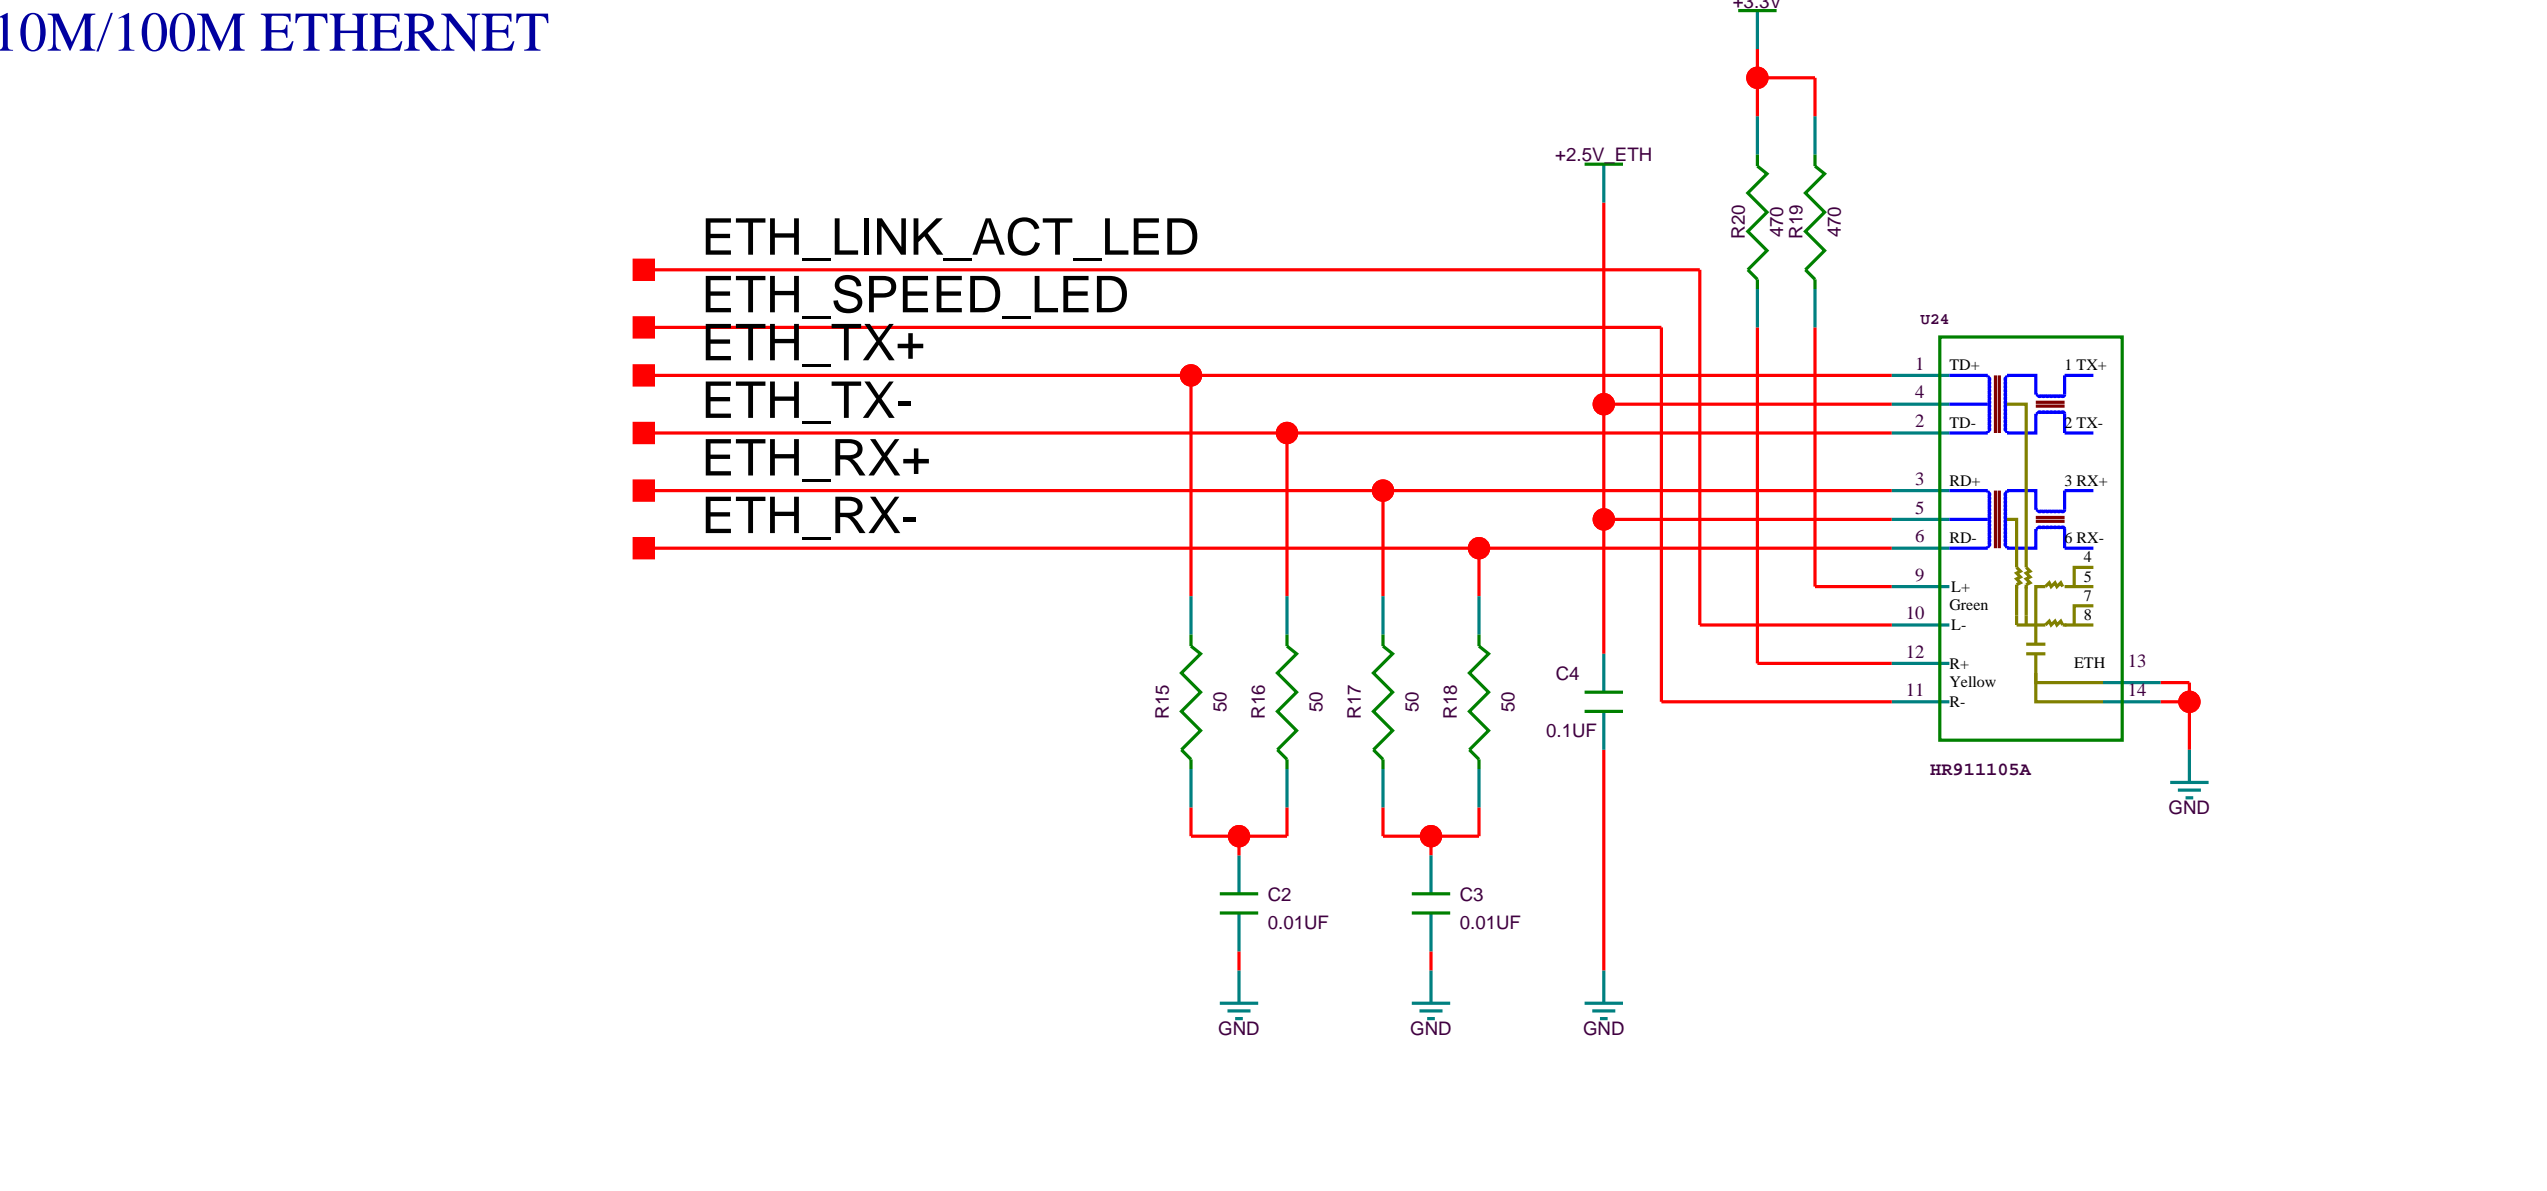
10M/100M ETHERNET

+3.3V

+2.5V_ETH

R20 470 R19 470

ETH_LINK_ACT_LED
ETH_SPEED_LED
ETH_TX+
ETH_TX-
ETH_RX+
ETH_RX-

U24

1 TD+ 1 TX+
4
2 TD- 2 TX-
3 RD+ 3 RX+
5
6 RD- 6 RX-
4
9 L+ 5
Green 7
10 L- 8
12 R+ ETH 13
Yellow 14
11 R-

HR911105A

GND

R15 50 R16 50 R17 50 R18 50

C4 0.1UF

C2 0.01UF

C3 0.01UF

GND GND GND